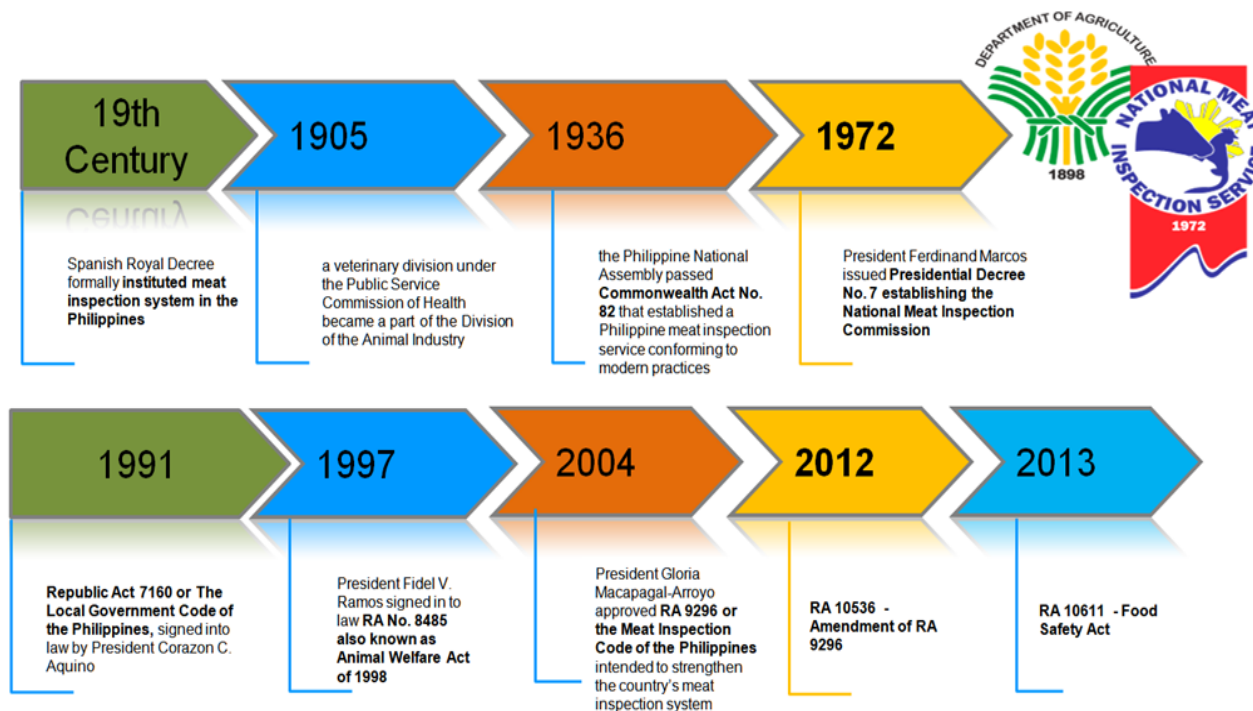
19th Century

1905

1936

1972

DEPARTMENT OF AGRICULTURE
1898

NATIONAL MEAT INSPECTION SERVICE
1972

Spanish Royal Decree formally **instituted meat inspection system in the Philippines**

a veterinary division under the Public Service Commission of Health became a part of the Division of the Animal Industry

the Philippine National Assembly passed **Commonwealth Act No. 82** that established a Philippine meat inspection service conforming to modern practices

President Ferdinand Marcos issued **Presidential Decree No. 7 establishing the National Meat Inspection Commission**

1991

1997

2004

2012

2013

**Republic Act 7160 or The Local Government Code of the Philippines,** signed into law by President Corazon C. Aquino

President Fidel V. Ramos signed in to law **RA No. 8485 also known as Animal Welfare Act of 1998**

President Gloria Macapagal-Arroyo approved **RA 9296 or the Meat Inspection Code of the Philippines** intended to strengthen the country's meat inspection system

**RA 10536 - Amendment of RA 9296**

**RA 10611 - Food Safety Act**